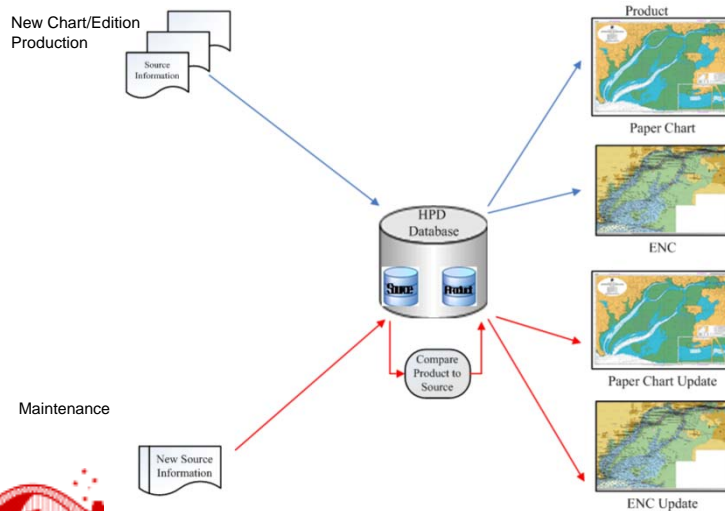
New Chart/Edition Production

Source Information

Product

Paper Chart

ENC

HPD Database

Source

Product

Compare Product to Source

Paper Chart Update

Maintenance

New Source Information

ENC Update